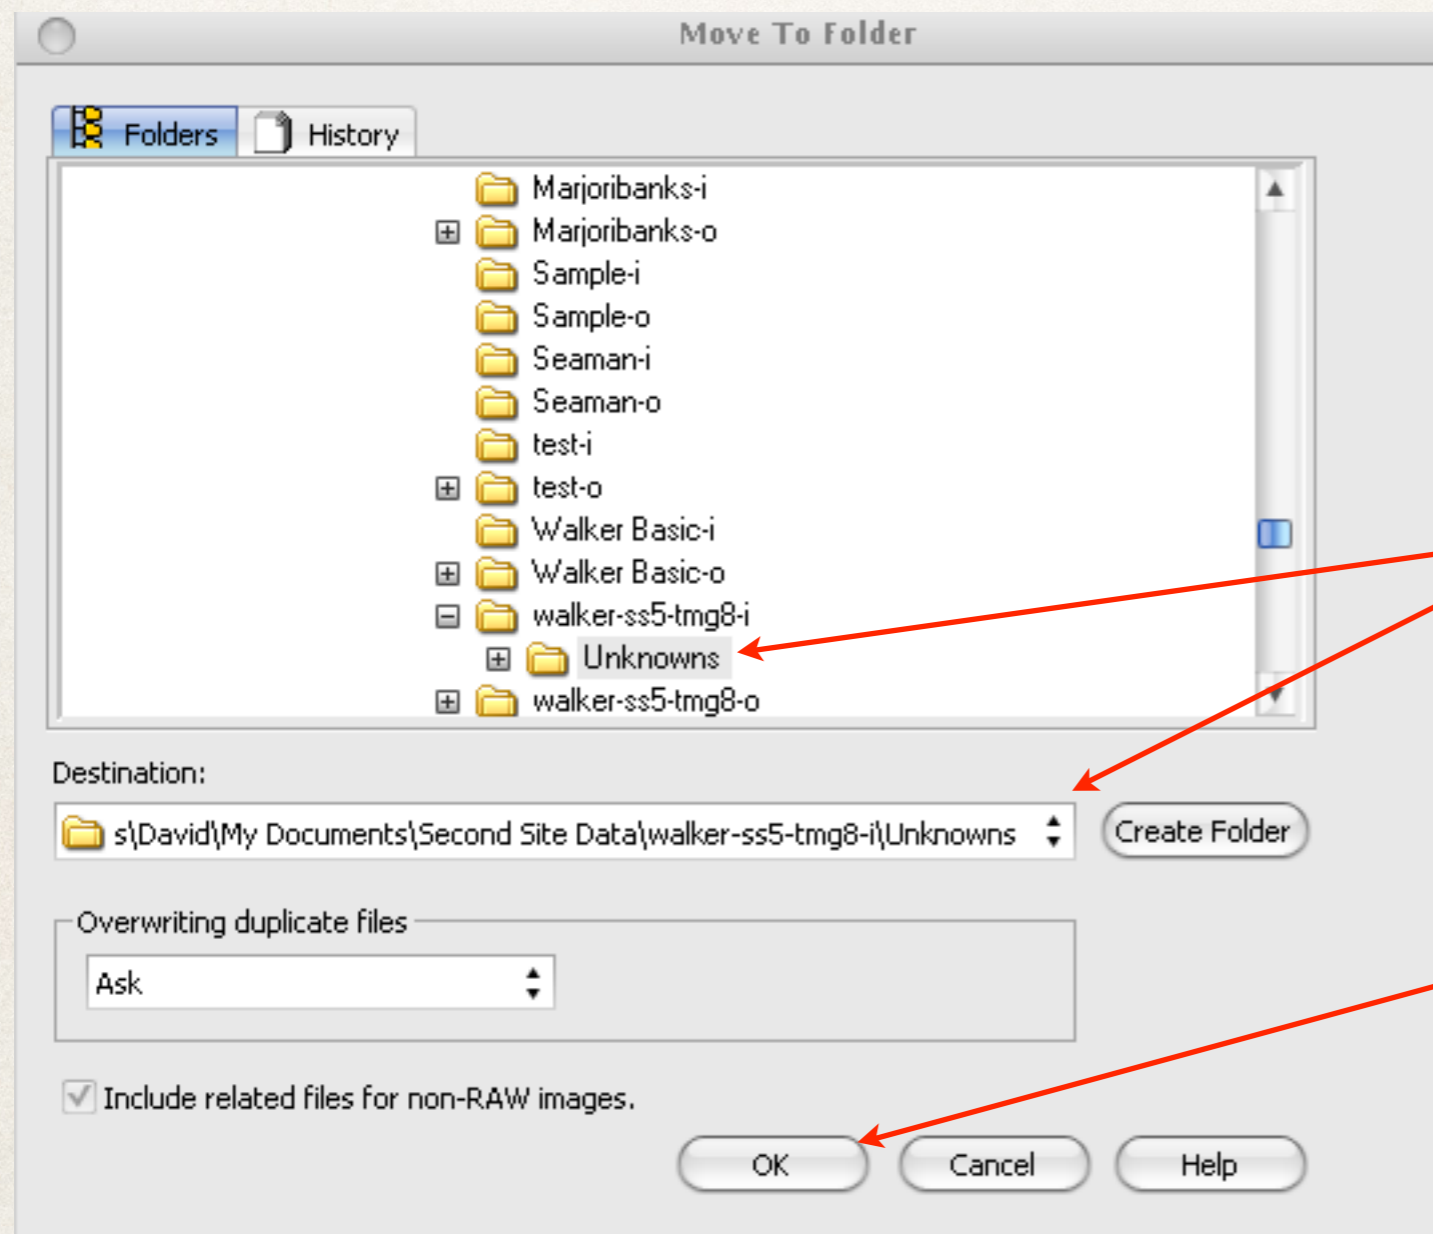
Move To Folder

Folders
History

Marjoribanks-i
Marjoribanks-o
Sample-i
Sample-o
Seaman-i
Seaman-o
test-i
test-o
Walker Basic-i
Walker Basic-o
walker-ss5-tmg8-i
Unknowns
walker-ss5-tmg8-o

Destination:
s\David\My Documents\Second Site Data\walker-ss5-tmg8-i\Unknowns
Create Folder

Overwriting duplicate files
Ask

Include related files for non-RAW images.

OK
Cancel
Help